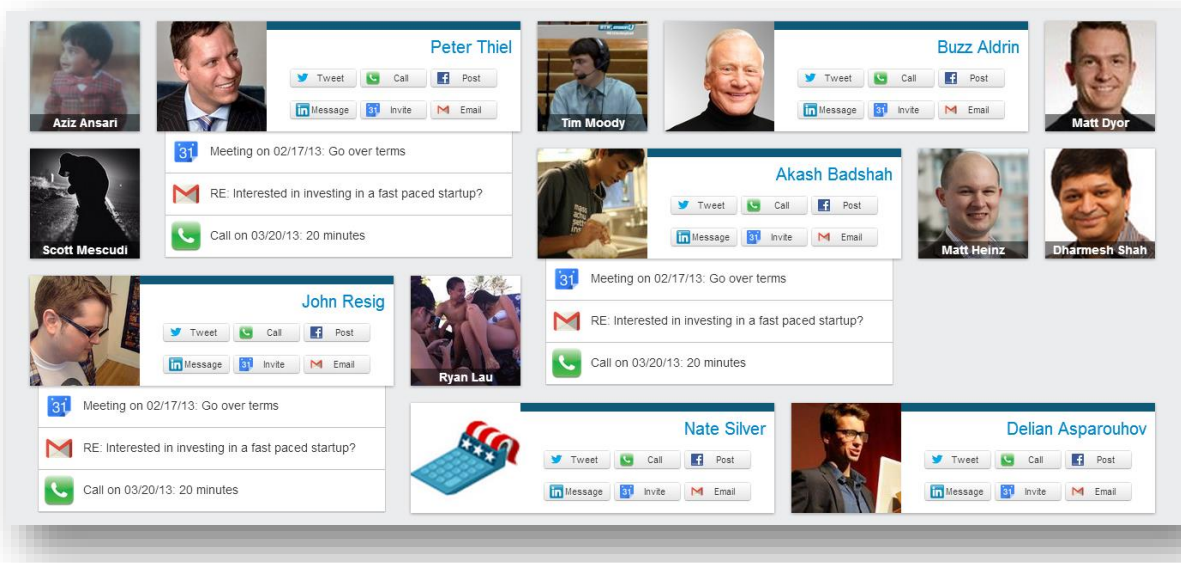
Aziz Ansari

Peter Thiel
Tweet Call Post
Message Invite Email

Meeting on 02/17/13: Go over terms
RE: Interested in investing in a fast paced startup?
Call on 03/20/13: 20 minutes

Tim Moody

Buzz Aldrin
Tweet Call Post
Message Invite Email

Matt Dyor

Scott Mescudi

Akash Badshah
Tweet Call Post
Message Invite Email

Meeting on 02/17/13: Go over terms
RE: Interested in investing in a fast paced startup?
Call on 03/20/13: 20 minutes

Matt Heinz

Dharmesh Shah

John Resig
Tweet Call Post
Message Invite Email

Meeting on 02/17/13: Go over terms
RE: Interested in investing in a fast paced startup?
Call on 03/20/13: 20 minutes

Ryan Lau

Nate Silver
Tweet Call Post
Message Invite Email

Delian Asparouhov
Tweet Call Post
Message Invite Email